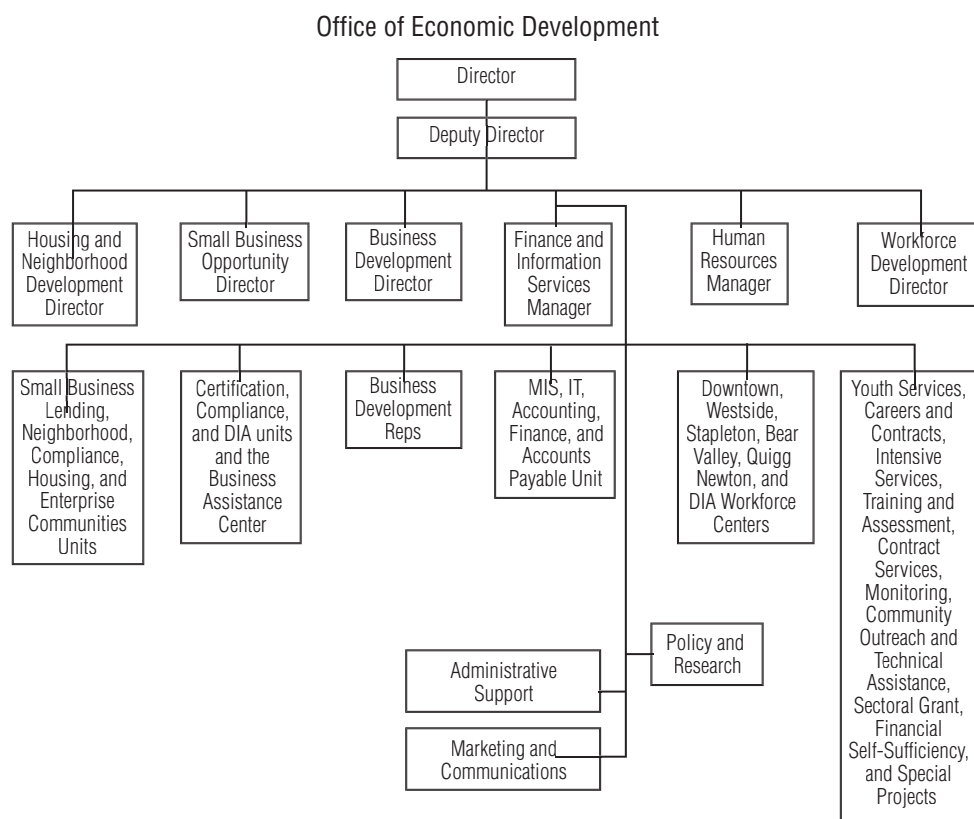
Office of Economic Development

Director

Deputy Director

Housing and Neighborhood Development Director

Small Business Opportunity Director

Business Development Director

Finance and Information Services Manager

Human Resources Manager

Workforce Development Director

Small Business Lending, Neighborhood, Compliance, Housing, and Enterprise Communities Units

Certification, Compliance, and DIA units and the Business Assistance Center

Business Development Reps

MIS, IT, Accounting, Finance, and Accounts Payable Unit

Downtown, Westside, Stapleton, Bear Valley, Quigg Newton, and DIA Workforce Centers

Youth Services, Careers and Contracts, Intensive Services, Training and Assessment, Contract Services, Monitoring, Community Outreach and Technical Assistance, Sectoral Grant, Financial Self-Sufficiency, and Special Projects

Policy and Research

Administrative Support

Marketing and Communications